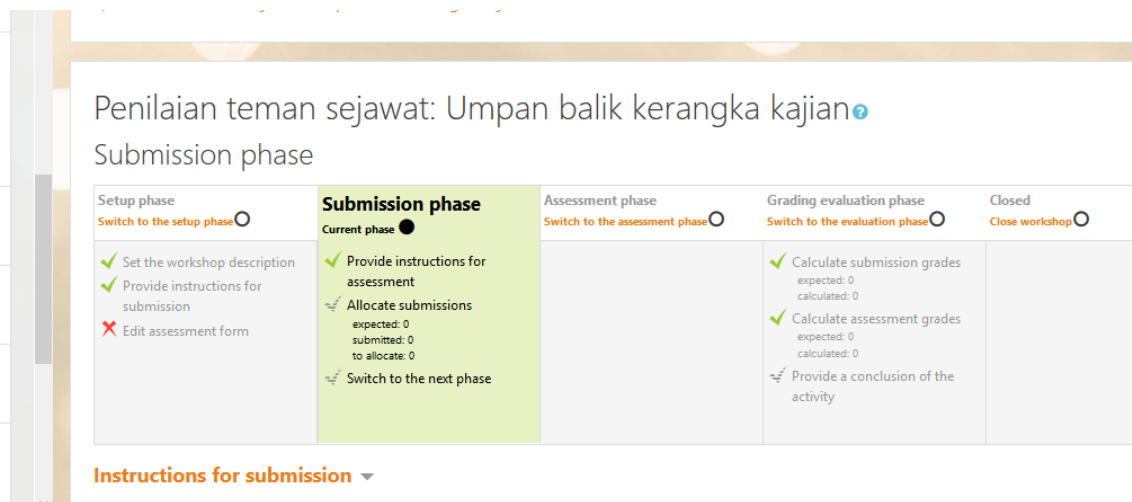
Penilaian teman sejawat: Umpan balik kerangka kajian

Submission phase

| Setup phase<br>Switch to the setup phase | Submission phase<br>Current phase | Assessment phase<br>Switch to the assessment phase | Grading evaluation phase<br>Switch to the evaluation phase | Closed<br>Close workshop |
|---|---|---|---|---|
| Set the workshop description<br>Provide instructions for submission<br>Edit assessment form | Provide instructions for assessment<br>Allocate submissions<br>expected: 0<br>submitted: 0<br>to allocate: 0<br>Switch to the next phase | | Calculate submission grades<br>expected: 0<br>calculated: 0<br>Calculate assessment grades<br>expected: 0<br>calculated: 0<br>Provide a conclusion of the activity | |

Instructions for submission